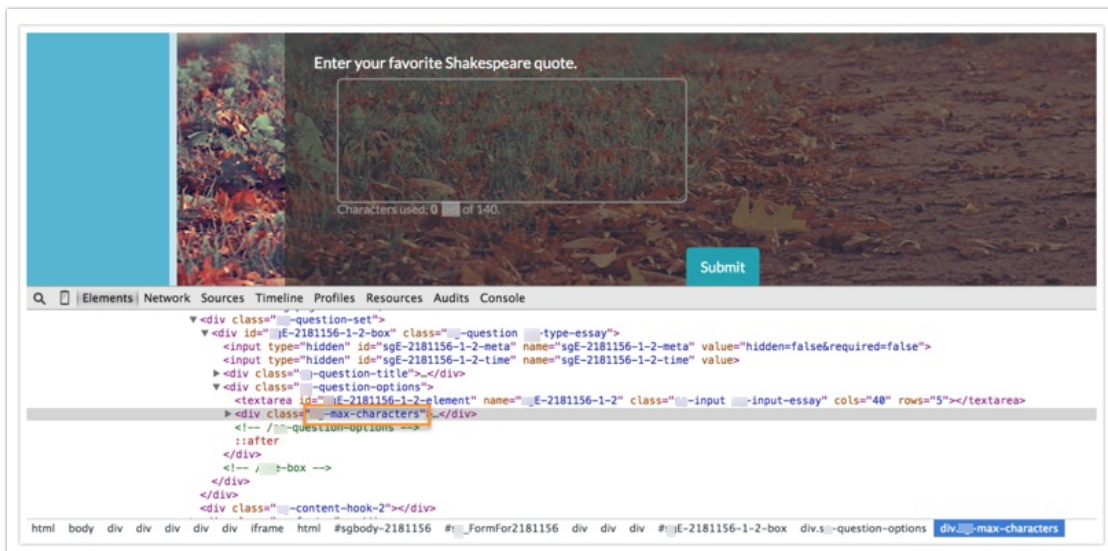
Enter your favorite Shakespeare quote.

Characters used: 0 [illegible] of 140.

Submit

Elements Network Sources Timeline Profiles Resources Audits Console

▼<div class="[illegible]-question-set">
▼<div id="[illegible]E-2181156-1-2-box" class="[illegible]-question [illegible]-type-essay">
<input type="hidden" id="sgE-2181156-1-2-meta" name="sgE-2181156-1-2-meta" value="hidden=false&required=false">
<input type="hidden" id="sgE-2181156-1-2-time" name="sgE-2181156-1-2-time" value>
▶<div class="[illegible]-question-title">…</div>
▼<div class="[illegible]-question-options">
<textarea id="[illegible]E-2181156-1-2-element" name="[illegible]E-2181156-1-2" class="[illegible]-input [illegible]-input-essay" cols="40" rows="5"></textarea>
▶<div class="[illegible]-max-characters">…</div>
<!-- /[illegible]-question-options -->
::after
</div>
<!-- /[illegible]-box -->
</div>
</div>
<div class="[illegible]-content-hook-2"></div>

html body div div div div div iframe html #sgbody-2181156 #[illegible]FormFor2181156 div div div #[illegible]E-2181156-1-2-box div.s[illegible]-question-options div.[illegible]-max-characters